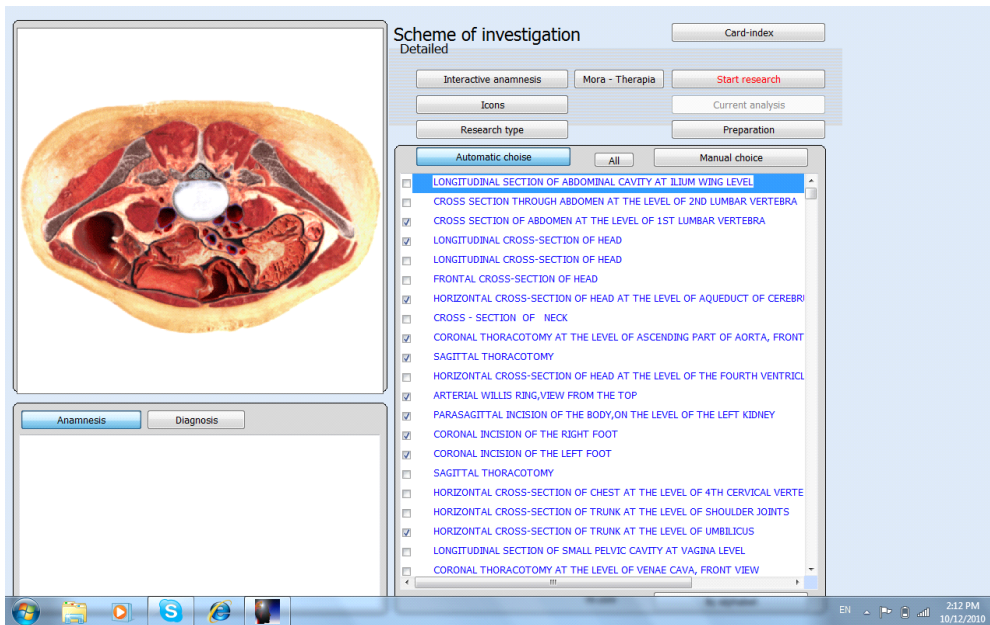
Scheme of investigation

Card-index

Detailed

Interactive anamnesis

Mora - Therapia

Start research

Icons

Current analysis

Research type

Preparation

Automatic choise

All

Manual choice

LONGITUDINAL SECTION OF ABDOMINAL CAVITY AT ILIUM WING LEVEL
CROSS SECTION THROUGH ABDOMEN AT THE LEVEL OF 2ND LUMBAR VERTEBRA
CROSS SECTION OF ABDOMEN AT THE LEVEL OF 1ST LUMBAR VERTEBRA
LONGITUDINAL CROSS-SECTION OF HEAD
LONGITUDINAL CROSS-SECTION OF HEAD
FRONTAL CROSS-SECTION OF HEAD
HORIZONTAL CROSS-SECTION OF HEAD AT THE LEVEL OF AQUEDUCT OF CEREBR
CROSS - SECTION OF NECK
CORONAL THORACOTOMY AT THE LEVEL OF ASCENDING PART OF AORTA, FRONT
SAGITTAL THORACOTOMY
HORIZONTAL CROSS-SECTION OF HEAD AT THE LEVEL OF THE FOURTH VENTRICL
ARTERIAL WILLIS RING,VIEW FROM THE TOP
PARASAGITTAL INCISION OF THE BODY,ON THE LEVEL OF THE LEFT KIDNEY
CORONAL INCISION OF THE RIGHT FOOT
CORONAL INCISION OF THE LEFT FOOT
SAGITTAL THORACOTOMY
HORIZONTAL CROSS-SECTION OF CHEST AT THE LEVEL OF 4TH CERVICAL VERTE
HORIZONTAL CROSS-SECTION OF TRUNK AT THE LEVEL OF SHOULDER JOINTS
HORIZONTAL CROSS-SECTION OF TRUNK AT THE LEVEL OF UMBILICUS
LONGITUDINAL SECTION OF SMALL PELVIC CAVITY AT VAGINA LEVEL
CORONAL THORACOTOMY AT THE LEVEL OF VENAE CAVA, FRONT VIEW

Anamnesis

Diagnosis

EN

2:12 PM
10/12/2010